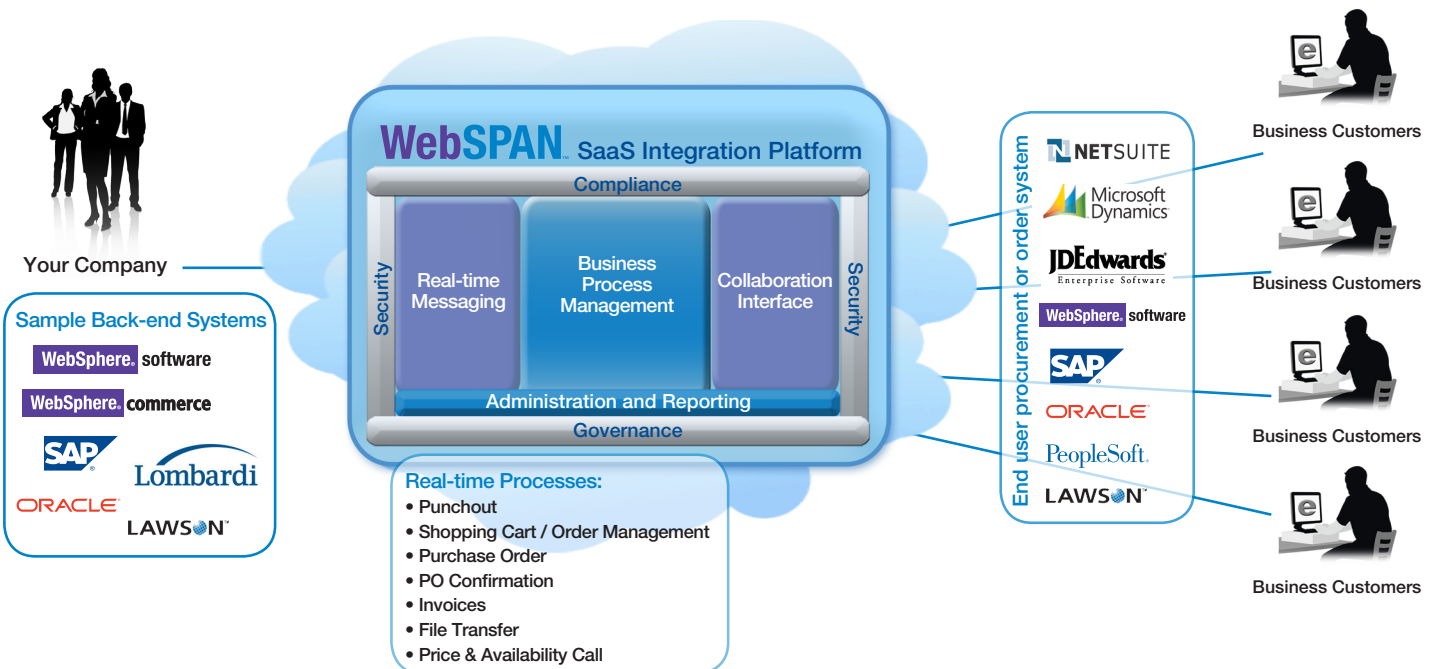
Your Company

Sample Back-end Systems

WebSphere. software

WebSphere. commerce

SAP

Lombardi

ORACLE

LAWSON

WebSPAN SaaS Integration Platform

Compliance

Security

Real-time Messaging

Business Process Management

Collaboration Interface

Security

Administration and Reporting

Governance

Real-time Processes:
• Punchout
• Shopping Cart / Order Management
• Purchase Order
• PO Confirmation
• Invoices
• File Transfer
• Price & Availability Call

End user procurement or order system

NETSUITE

Microsoft Dynamics

JDEdwards Enterprise Software

WebSphere. software

SAP

ORACLE

PeopleSoft.

LAWSON

Business Customers

Business Customers

Business Customers

Business Customers